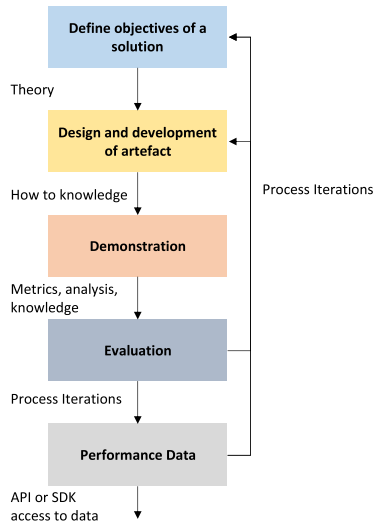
Define objectives of a solution

Theory

Design and development of artefact

How to knowledge

Demonstration

Metrics, analysis, knowledge

Evaluation

Process Iterations

Performance Data

API or SDK access to data

Process Iterations